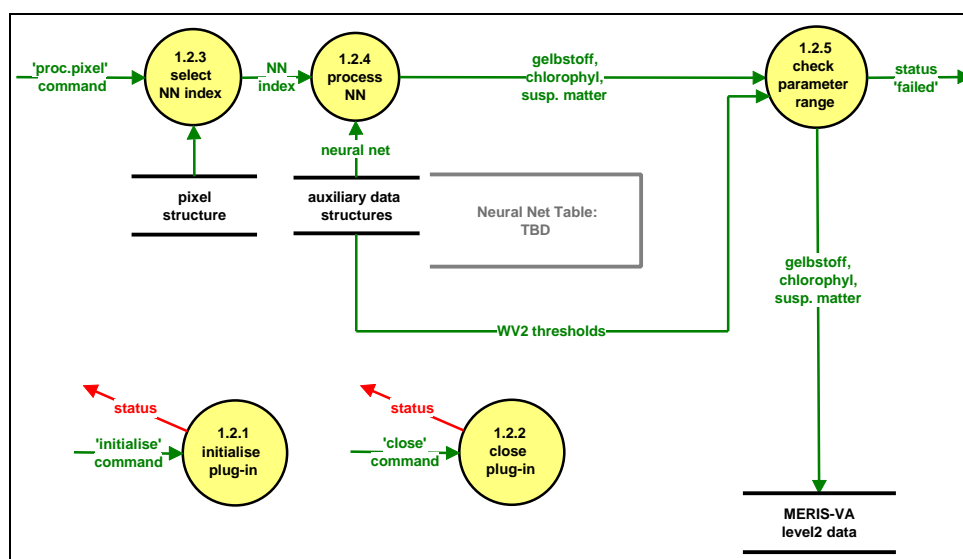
'proc.pixel' command

1.2.3 select NN index

NN index

1.2.4 process NN

gelbstoff, chlorophyl, susp. matter

1.2.5 check parameter range

status 'failed'

neural net

pixel structure

auxiliary data structures

Neural Net Table: TBD

gelbstoff, chlorophyl, susp. matter

WV2 thresholds

status

'initialise' command

1.2.1 initialise plug-in

status

'close' command

1.2.2 close plug-in

MERIS-VA level2 data